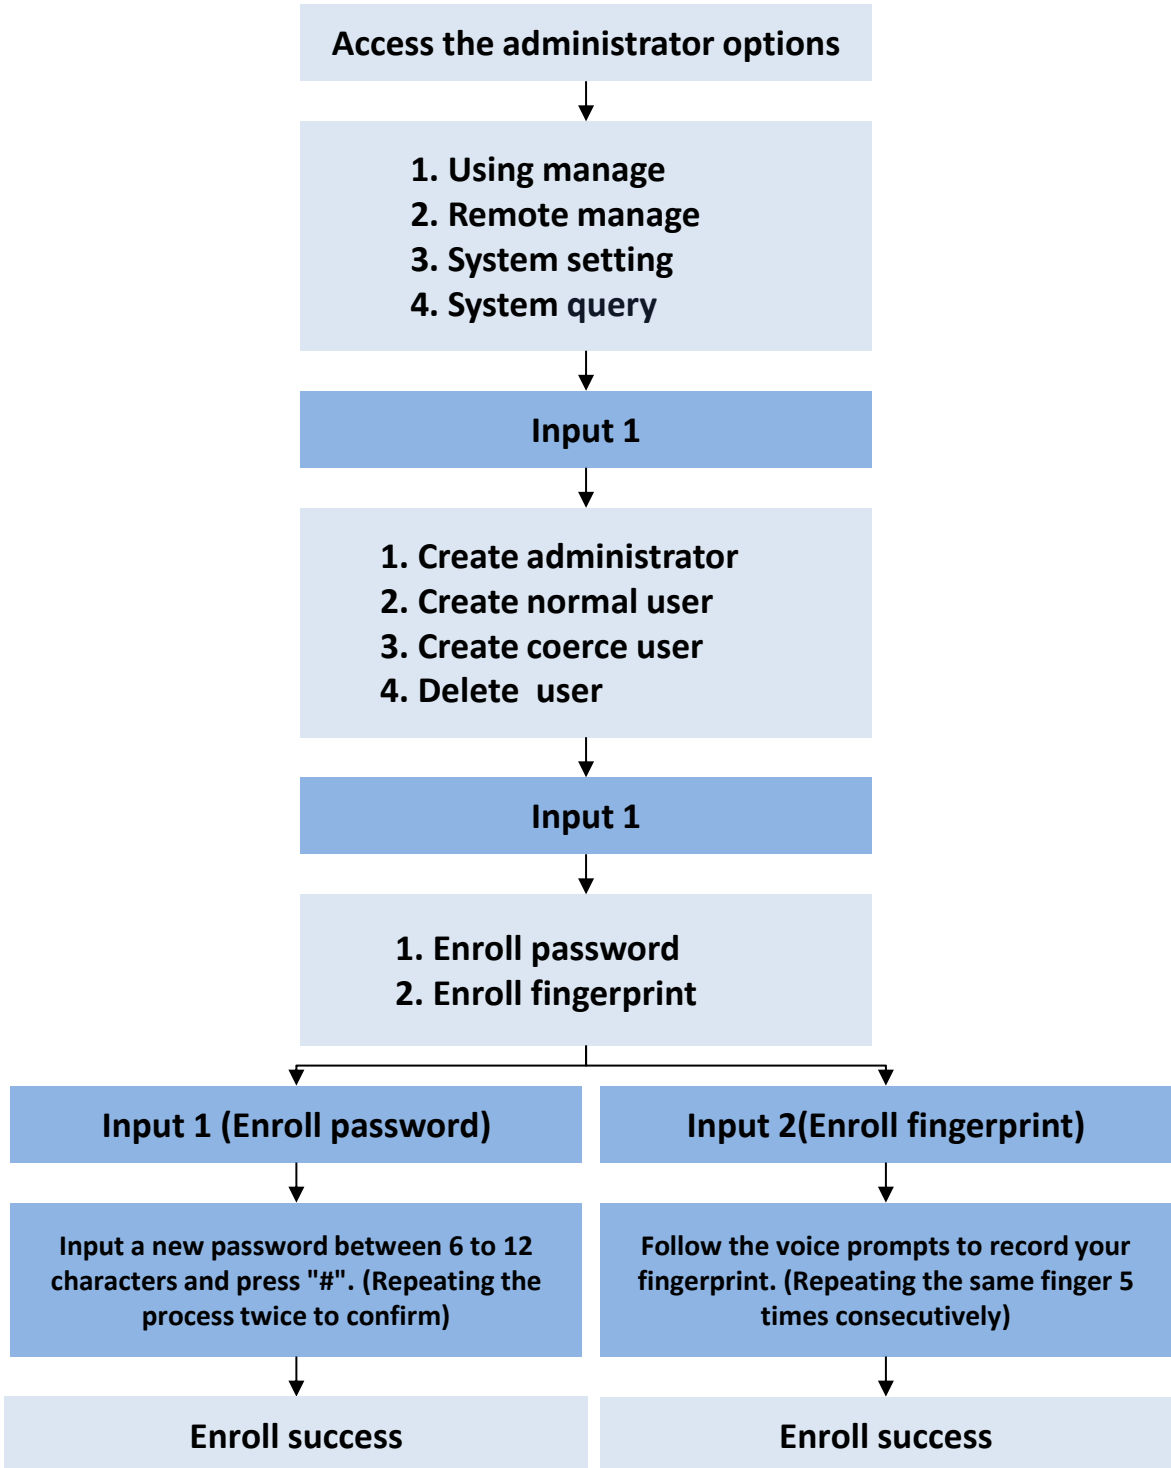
Access the administrator options

1. Using manage
2. Remote manage
3. System setting
4. System query

Input 1

1. Create administrator
2. Create normal user
3. Create coerce user
4. Delete  user

Input 1

1. Enroll password
2. Enroll fingerprint

Input 1 (Enroll password)

Input a new password between 6 to 12 characters and press "#". (Repeating the process twice to confirm)

Enroll success

Input 2(Enroll fingerprint)

Follow the voice prompts to record your fingerprint. (Repeating the same finger 5 times consecutively)

Enroll success